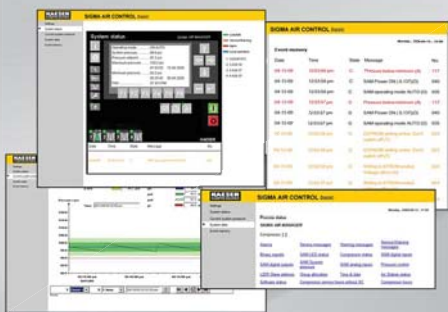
KAESER
SIGMA AIR CONTROL basic

System status

KAESER

SIGMA AIR CONTROL basic

Event memory

Date
Time
State
Message
No.

KAESER

SIGMA AIR CONTROL basic

Process data

SIGMA AIR CONTROL basic

Status
Service messages
Warning messages
Binary inputs
Compressor states
Time & Date
Software status
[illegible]